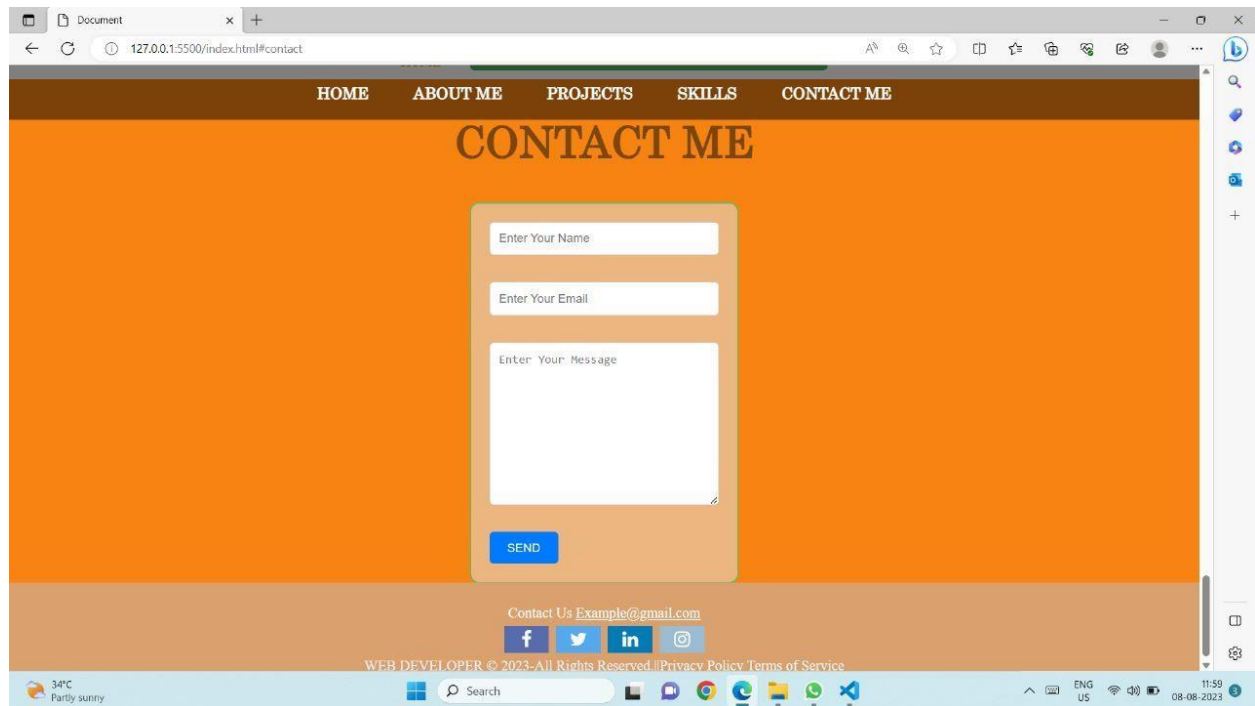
Document

127.0.0.1:5500/index.html#contact

HOME ABOUT ME PROJECTS SKILLS CONTACT ME

CONTACT ME

Enter Your Name

Enter Your Email

Enter Your Message

SEND

Contact Us Example@gmail.com

f in

WEB DEVELOPER © 2023-All Rights Reserved ||Privacy Policy Terms of Service

34°C
Partly sunny

Search

ENG
US

11:59
08-08-2023